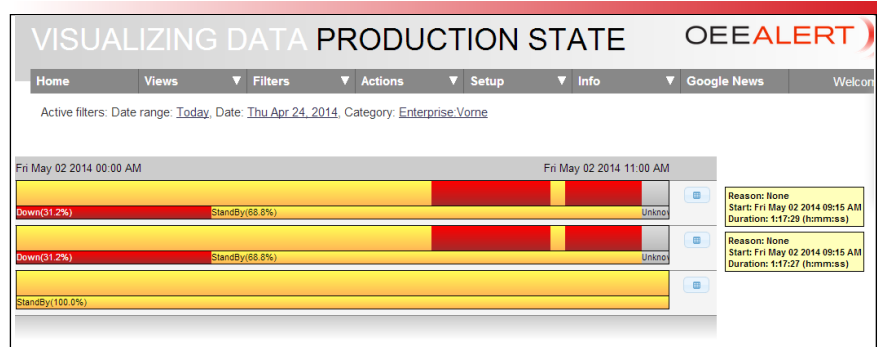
VISUALIZING DATA PRODUCTION STATE

OEEALERT

Home | Views ▼ | Filters ▼ | Actions ▼ | Setup ▼ | Info ▼ | Google News | Welcom

Active filters: Date range: Today, Date: Thu Apr 24, 2014, Category: Enterprise:Vorne

Fri May 02 2014 00:00 AM

Fri May 02 2014 11:00 AM

Down(31.2%) StandBy(68.8%) Unknov

Reason: None
Start: Fri May 02 2014 09:15 AM
Duration: 1:17:29 (h:mm:ss)

Down(31.2%) StandBy(68.8%) Unknov

Reason: None
Start: Fri May 02 2014 09:15 AM
Duration: 1:17:27 (h:mm:ss)

StandBy(100.0%)